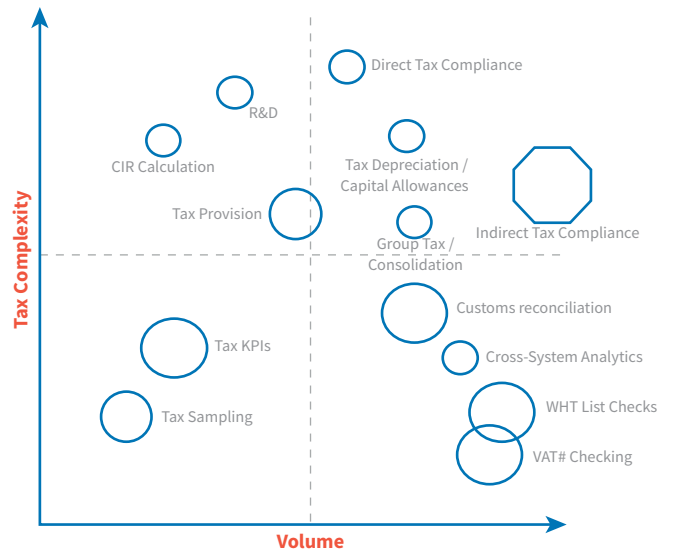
Tax Complexity

Direct Tax Compliance

R&D

CIR Calculation

Tax Depreciation / Capital Allowances

Tax Provision

Indirect Tax Compliance

Group Tax / Consolidation

Customs reconciliation

Tax KPIs

Cross-System Analytics

Tax Sampling

WHT List Checks

VAT# Checking

Volume